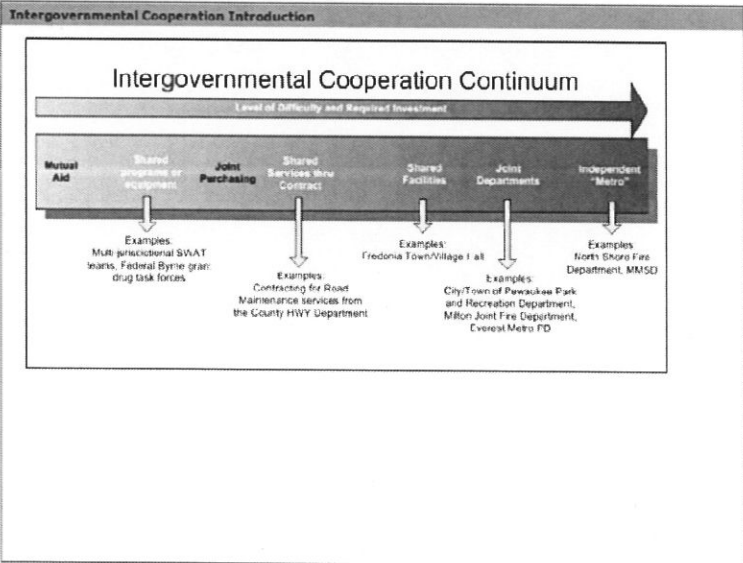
Intergovernmental Cooperation Introduction

Intergovernmental Cooperation Continuum

Level of Difficulty and Required Investment

Mutual Aid

Shared programs or equipment

Joint Purchasing

Shared Services thru Contract

Shared Facilities

Joint Departments

Independent "Metro"

Examples: Multi-jurisdictional SWAT teams, Federal Byrne grant drug task forces

Examples: Contracting for Road Maintenance services from the County HWY Department

Examples: Fredonia Town/Village Hall

Examples: City/Town of Pewaukee Park and Recreation Department, Milton Joint Fire Department, Everest Metro PD

Examples: North Shore Fire Department, MMSD